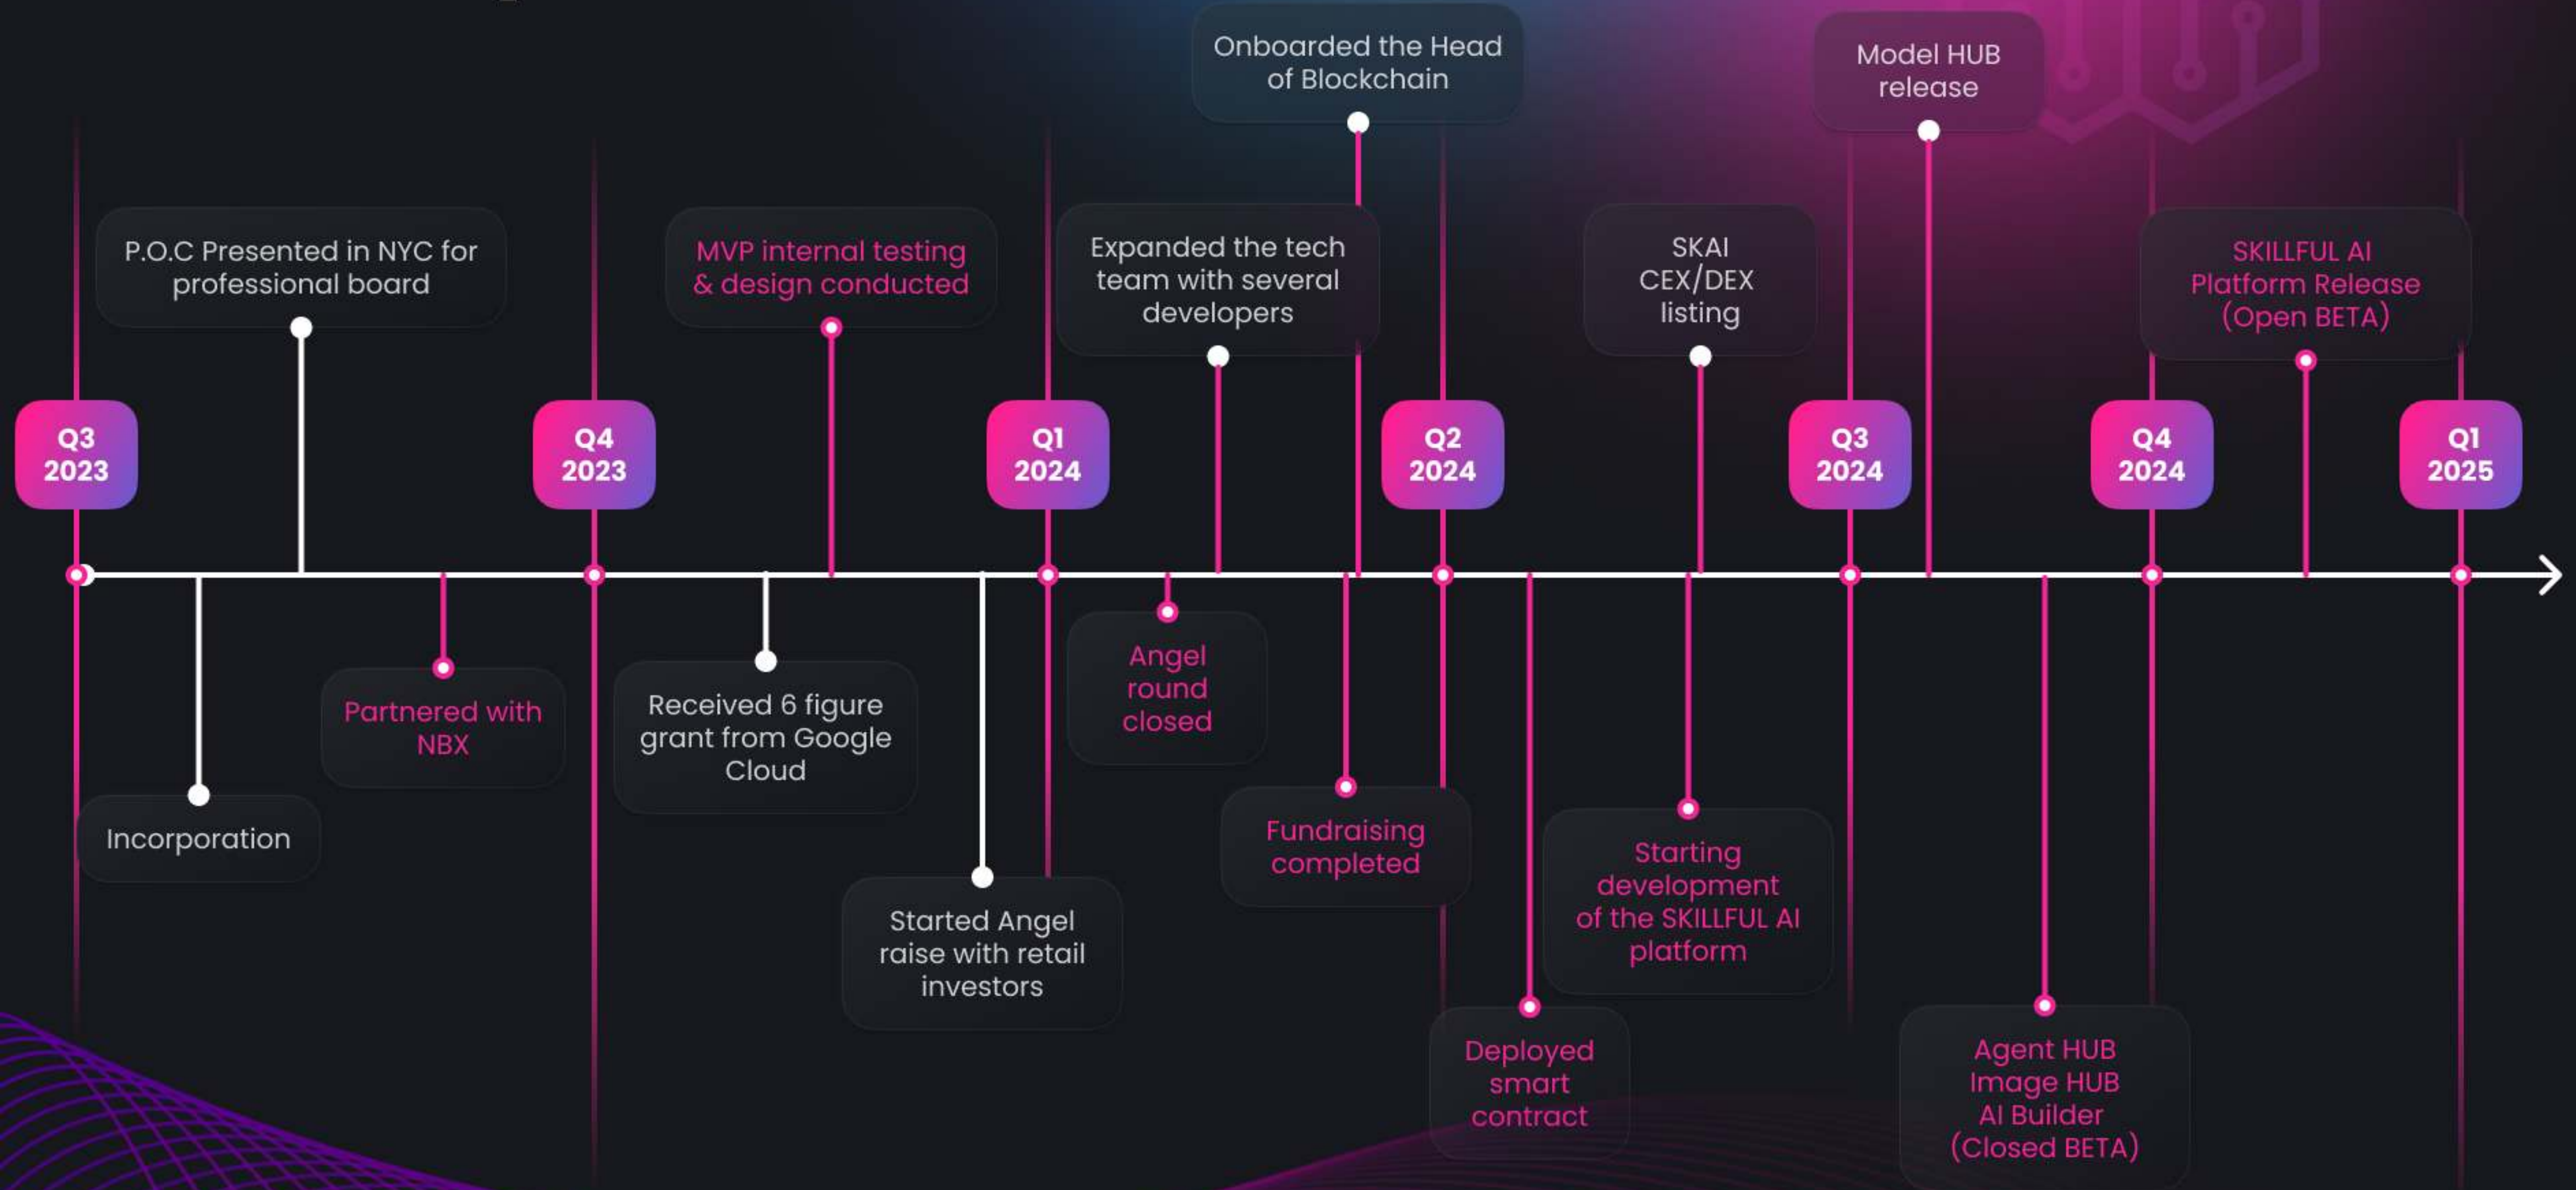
Onboarded the Head of Blockchain

Model HUB release

P.O.C Presented in NYC for professional board

MVP internal testing & design conducted

Expanded the tech team with several developers

SKAI CEX/DEX listing

SKILLFUL AI Platform Release (Open BETA)

Q3 2023

Q4 2023

Q1 2024

Q2 2024

Q3 2024

Q4 2024

Q1 2025

Incorporation

Partnered with NBX

Received 6 figure grant from Google Cloud

Started Angel raise with retail investors

Angel round closed

Fundraising completed

Deployed smart contract

Starting development of the SKILLFUL AI platform

Agent HUB Image HUB AI Builder (Closed BETA)